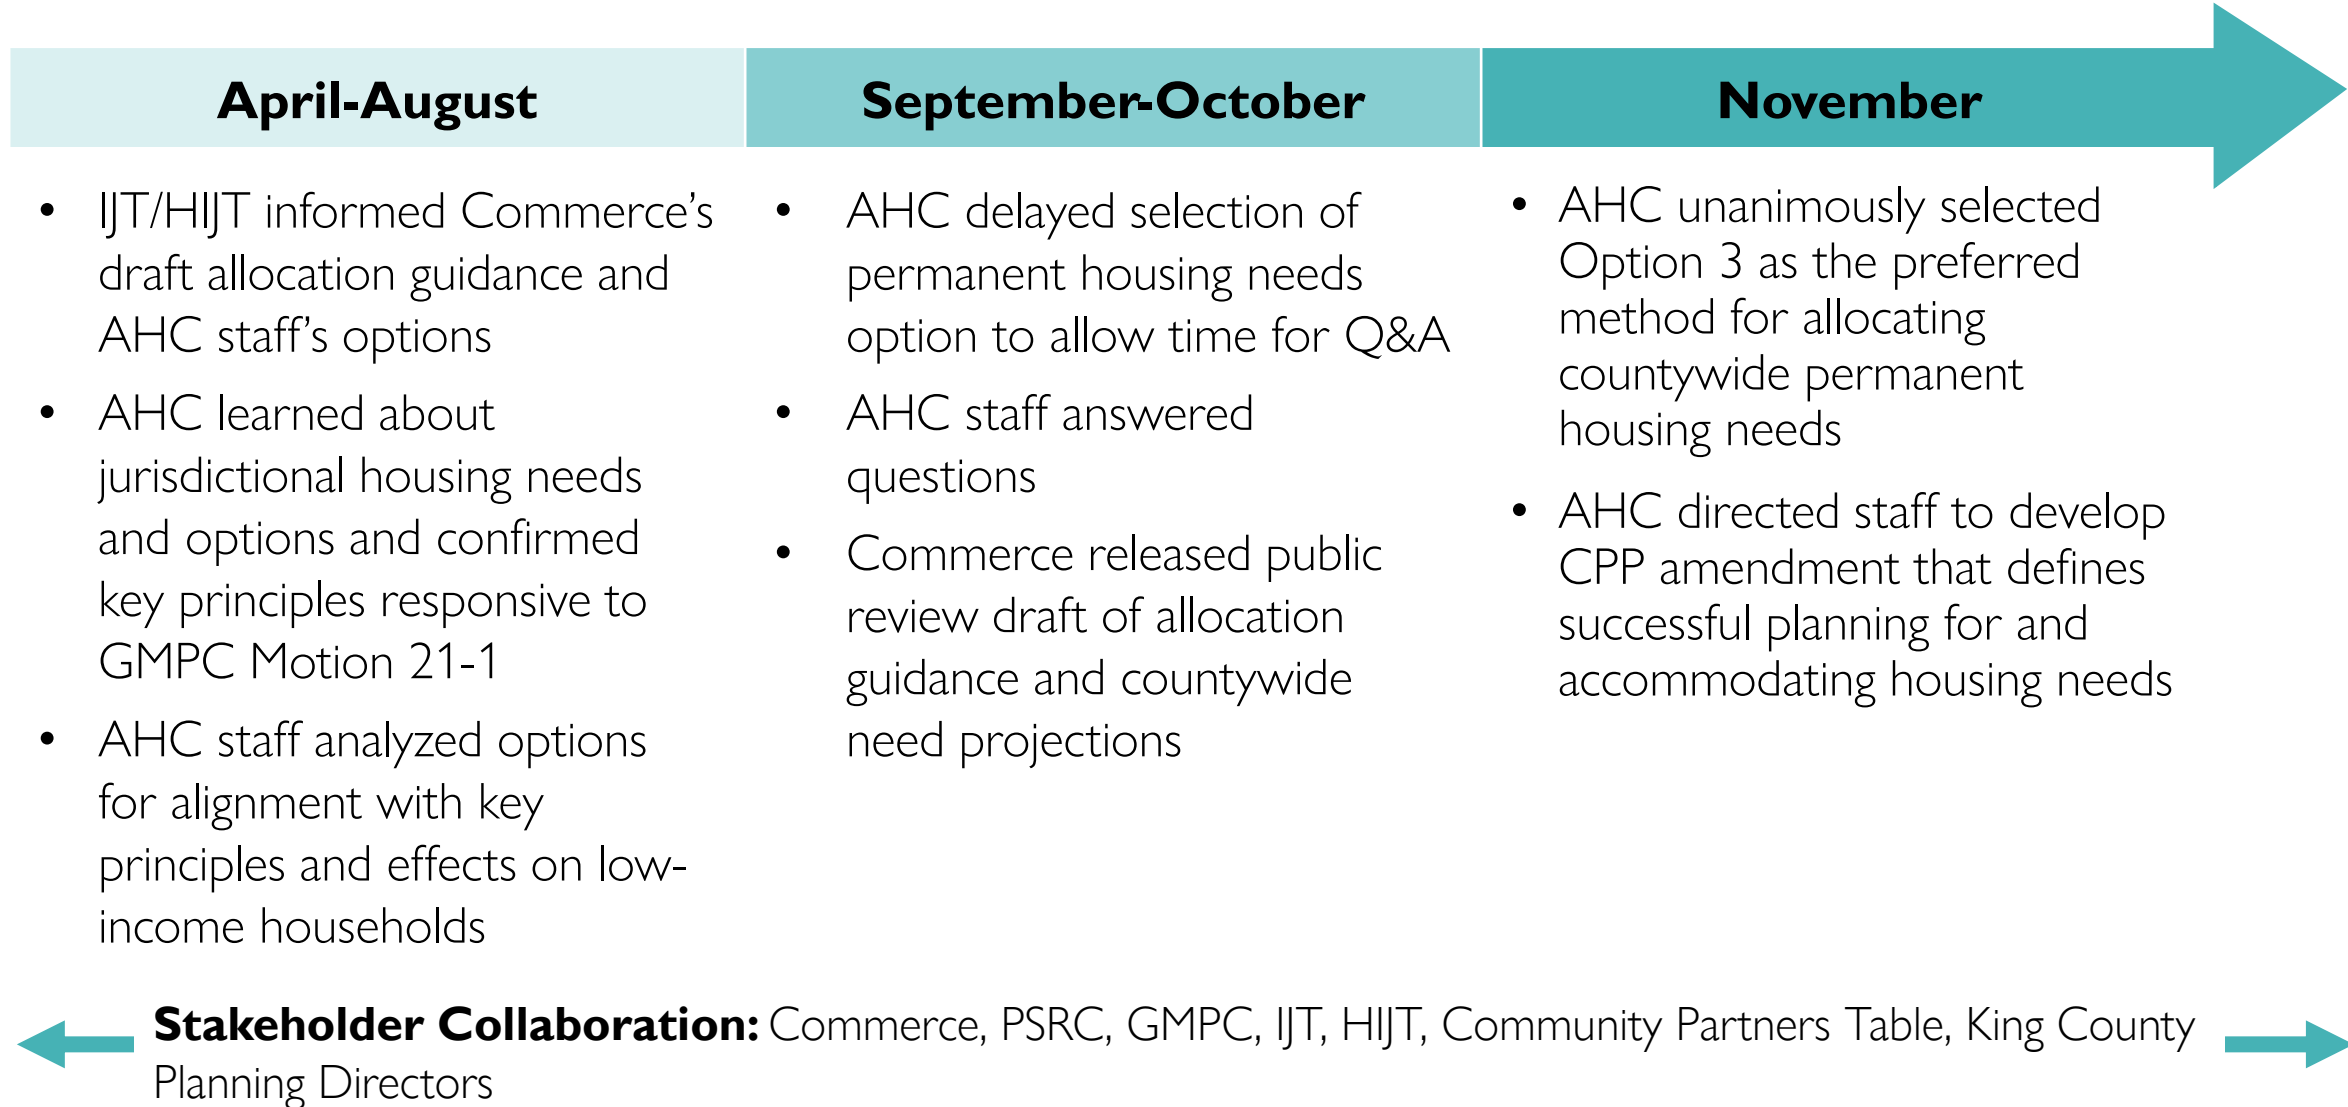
April-August

- IJT/HIJT informed Commerce's draft allocation guidance and AHC staff's options
- AHC learned about jurisdictional housing needs and options and confirmed key principles responsive to GMPC Motion 21-1
- AHC staff analyzed options for alignment with key principles and effects on low-income households

September-October

- AHC delayed selection of permanent housing needs option to allow time for Q&A
- AHC staff answered questions
- Commerce released public review draft of allocation guidance and countywide need projections

November

- AHC unanimously selected Option 3 as the preferred method for allocating countywide permanent housing needs
- AHC directed staff to develop CPP amendment that defines successful planning for and accommodating housing needs

**Stakeholder Collaboration:** Commerce, PSRC, GMPC, IJT, HIJT, Community Partners Table, King County Planning Directors